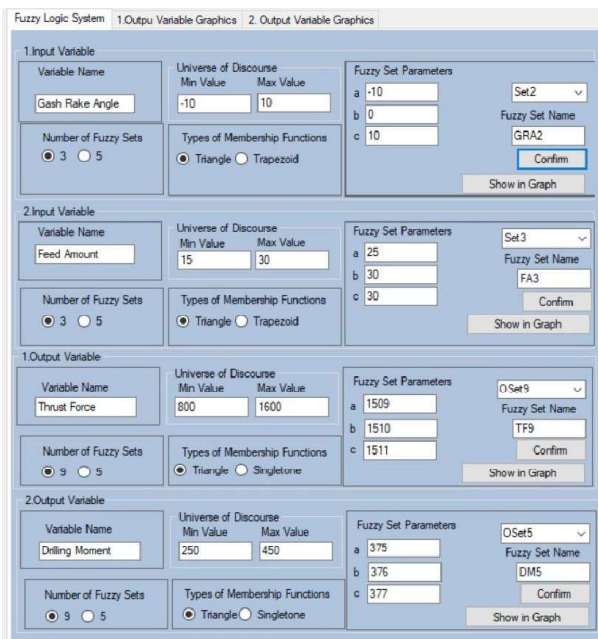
Fuzzy Logic System | 1.Outpu Variable Graphics | 2. Output Variable Graphics

1.Input Variable

Variable Name
Gash Rake Angle

Universe of Discourse
Min Value -10
Max Value 10

Number of Fuzzy Sets
3 5

Types of Membership Functions
Triangle Trapezoid

Fuzzy Set Parameters
a -10
b 0
c 10

Set2
Fuzzy Set Name
GRA2
Confirm
Show in Graph

2.Input Variable

Variable Name
Feed Amount

Universe of Discourse
Min Value 15
Max Value 30

Number of Fuzzy Sets
3 5

Types of Membership Functions
Triangle Trapezoid

Fuzzy Set Parameters
a 25
b 30
c 30

Set3
Fuzzy Set Name
FA3
Confirm
Show in Graph

1.Output Variable

Variable Name
Thrust Force

Universe of Discourse
Min Value 800
Max Value 1600

Number of Fuzzy Sets
9 5

Types of Membership Functions
Triangle Singletone

Fuzzy Set Parameters
a 1509
b 1510
c 1511

OSet9
Fuzzy Set Name
TF9
Confirm
Show in Graph

2.Output Variable

Variable Name
Drilling Moment

Universe of Discourse
Min Value 250
Max Value 450

Number of Fuzzy Sets
9 5

Types of Membership Functions
Triangle Singletone

Fuzzy Set Parameters
a 375
b 376
c 377

OSet5
Fuzzy Set Name
DM5
Confirm
Show in Graph